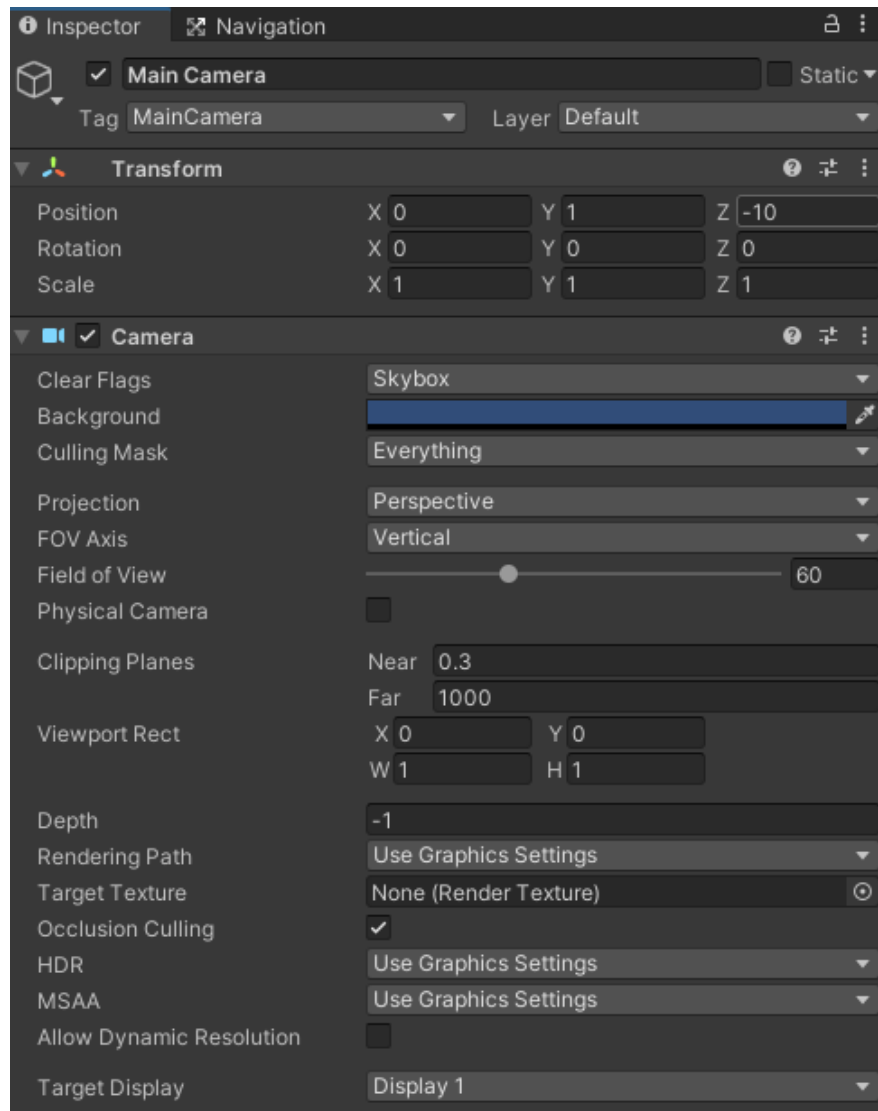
Inspector Navigation

Main Camera Static

Tag MainCamera Layer Default

Transform

Position X 0 Y 1 Z -10
Rotation X 0 Y 0 Z 0
Scale X 1 Y 1 Z 1

Camera

Clear Flags Skybox
Background
Culling Mask Everything

Projection Perspective
FOV Axis Vertical
Field of View 60
Physical Camera

Clipping Planes Near 0.3
Far 1000
Viewport Rect X 0 Y 0
W 1 H 1

Depth -1
Rendering Path Use Graphics Settings
Target Texture None (Render Texture)
Occlusion Culling
HDR Use Graphics Settings
MSAA Use Graphics Settings
Allow Dynamic Resolution

Target Display Display 1